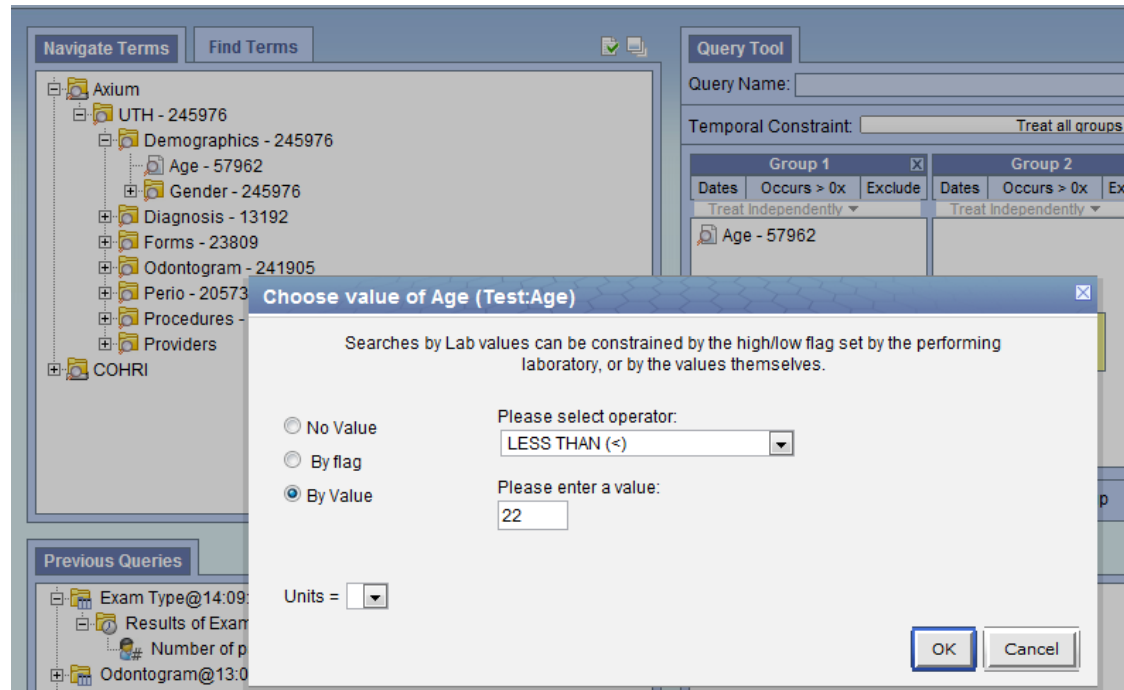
Navigate Terms
Find Terms

Axium
UTH - 245976
Demographics - 245976
Age - 57962
Gender - 245976
Diagnosis - 13192
Forms - 23809
Odontogram - 241905
Perio - 20573
Procedures -
Providers
COHRI

Query Tool
Query Name:
Temporal Constraint:
Treat all groups

Group 1
Dates
Occurs > 0x
Exclude
Treat Independently
Age - 57962

Group 2
Dates
Occurs > 0x
Ex
Treat Independently

p

Previous Queries
Exam Type@14:09
Results of Exam
Number of p
Odontogram@13:0

Choose value of Age (Test:Age)

Searches by Lab values can be constrained by the high/low flag set by the performing laboratory, or by the values themselves.

No Value
By flag
By Value

Please select operator:
LESS THAN (<)

Please enter a value:
22

Units =

OK
Cancel